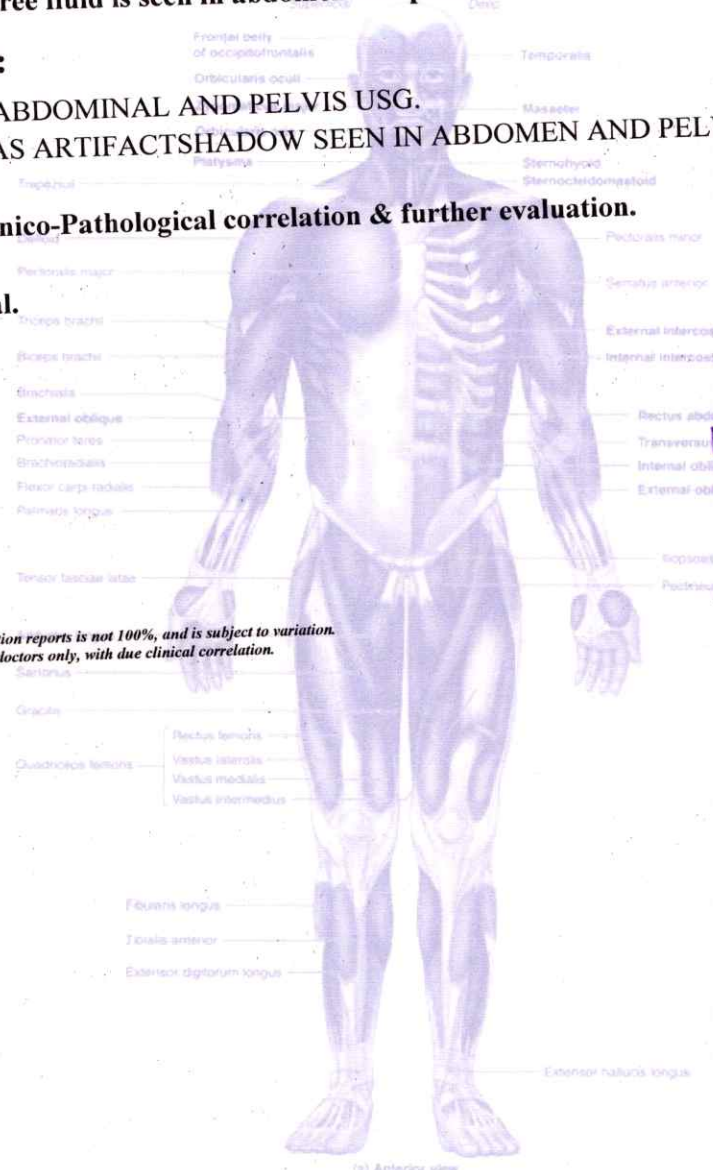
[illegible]ree fluid is seen in abdomen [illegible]

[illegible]:

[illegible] ABDOMINAL AND PELVIS USG.
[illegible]AS ARTIFACTSHADOW SEEN IN ABDOMEN AND PEL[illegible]

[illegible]nico-Pathological correlation & further evaluation.

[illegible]l.

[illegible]tion reports is not 100%, and is subject to variation.
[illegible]doctors only, with due clinical correlation.

Frontal belly of occipitofrontalis
Orbicularis oculi
Platysma
Trapezius
Deltoid
Pectoralis major
Triceps brachii
Biceps brachii
Brachialis
External oblique
Pronator teres
Brachioradialis
Flexor carpi radialis
Palmaris longus
Tensor fasciae latae
Sartorius
Gracilis
Quadriceps femoris
Rectus femoris
Vastus lateralis
Vastus medialis
Vastus intermedius
Fibularis longus
Tibialis anterior
Extensor digitorum longus
Temporalis
Masseter
Sternohyoid
Sternocleidomastoid
Pectoralis minor
Serratus anterior
External intercos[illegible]
Internal intercost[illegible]
Rectus abd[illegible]
Transversu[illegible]
Internal obli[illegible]
External obl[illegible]
Iliopsoas
Pectineu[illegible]
Extensor hallucis longus
(a) Anterior view